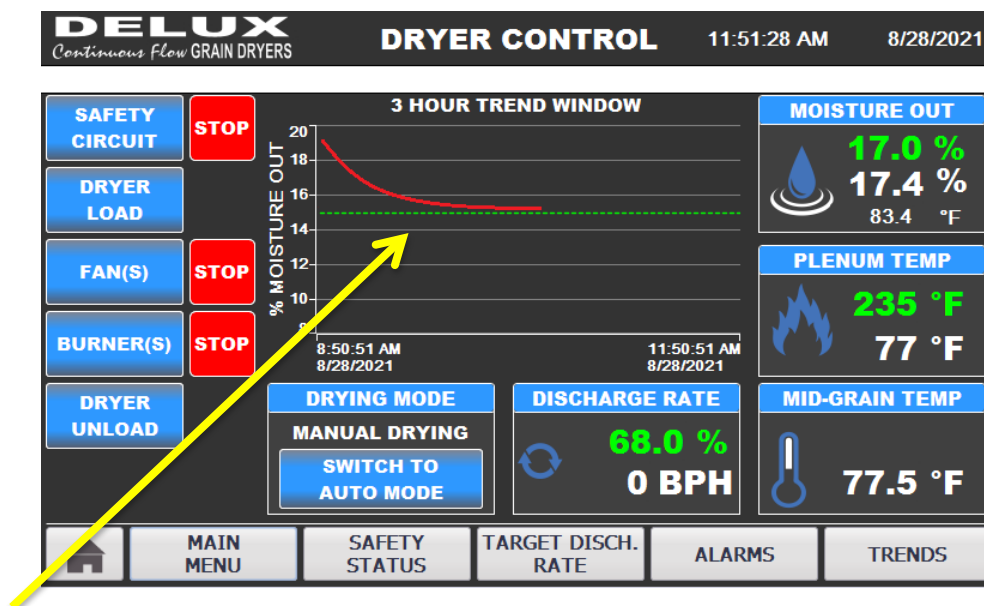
DELUX
Continuous Flow GRAIN DRYERS

DRYER CONTROL

11:51:28 AM

8/28/2021

SAFETY CIRCUIT

STOP

DRYER LOAD

FAN(S)

STOP

BURNER(S)

STOP

DRYER UNLOAD

3 HOUR TREND WINDOW

% MOISTURE OUT

20
18
16
14
12
10
8

8:50:51 AM
8/28/2021

11:50:51 AM
8/28/2021

MOISTURE OUT

17.0 %
17.4 %
83.4 °F

PLENUM TEMP

235 °F
77 °F

DRYING MODE

MANUAL DRYING

SWITCH TO AUTO MODE

DISCHARGE RATE

68.0 %
0 BPH

MID-GRAIN TEMP

77.5 °F

MAIN MENU

SAFETY STATUS

TARGET DISCH. RATE

ALARMS

TRENDS